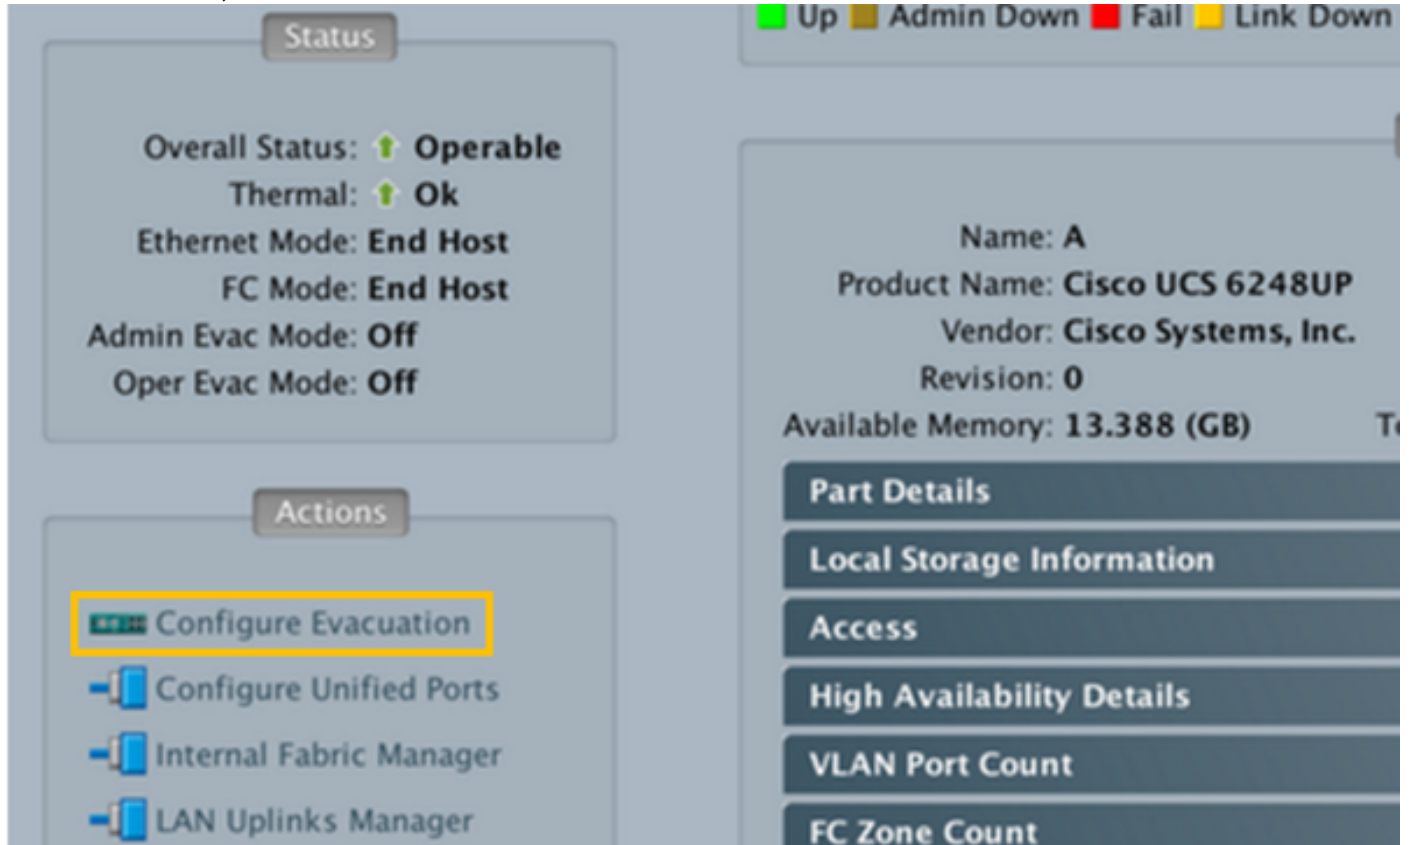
Status

Overall Status: Operable
Thermal: Ok
Ethernet Mode: End Host
FC Mode: End Host
Admin Evac Mode: Off
Oper Evac Mode: Off

Actions

Configure Evacuation
Configure Unified Ports
Internal Fabric Manager
LAN Uplinks Manager

Up Admin Down Fail Link Down

Name: A
Product Name: Cisco UCS 6248UP
Vendor: Cisco Systems, Inc.
Revision: 0
Available Memory: 13.388 (GB) T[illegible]

Part Details
Local Storage Information
Access
High Availability Details
VLAN Port Count
FC Zone Count